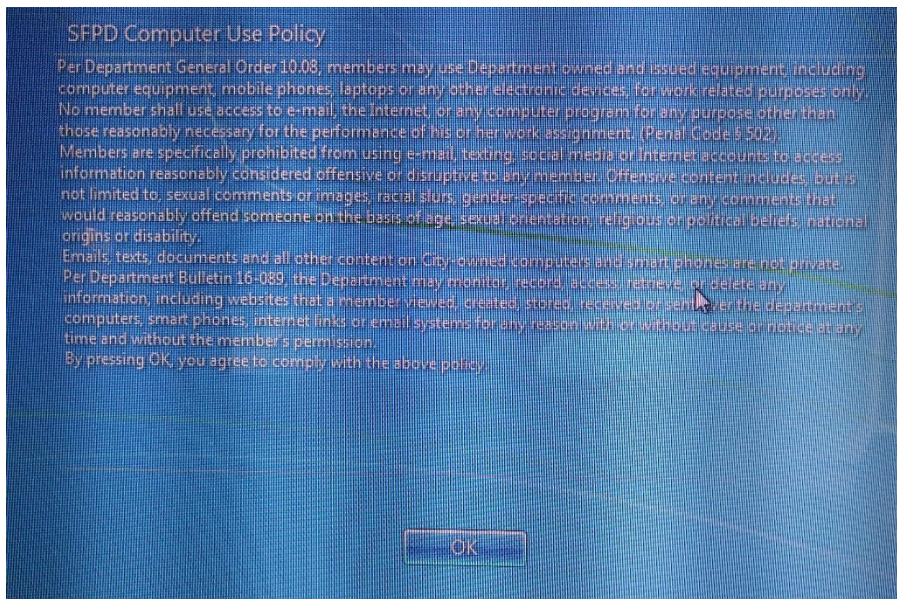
SFPD Computer Use Policy

Per Department General Order 10.08, members may use Department owned and issued equipment, including computer equipment, mobile phones, laptops or any other electronic devices, for work related purposes only. No member shall use access to e-mail, the Internet, or any computer program for any purpose other than those reasonably necessary for the performance of his or her work assignment. (Penal Code § 502).
Members are specifically prohibited from using e-mail, texting, social media or Internet accounts to access information reasonably considered offensive or disruptive to any member. Offensive content includes, but is not limited to, sexual comments or images, racial slurs, gender-specific comments, or any comments that would reasonably offend someone on the basis of age, sexual orientation, religious or political beliefs, national origins or disability.
Emails, texts, documents and all other content on City-owned computers and smart phones are not private.
Per Department Bulletin 16-089, the Department may monitor, record, access, retrieve, or delete any information, including websites that a member viewed, created, stored, received or sent over the department's computers, smart phones, internet links or email systems for any reason with or without cause or notice at any time and without the member's permission.
By pressing OK, you agree to comply with the above policy.

OK